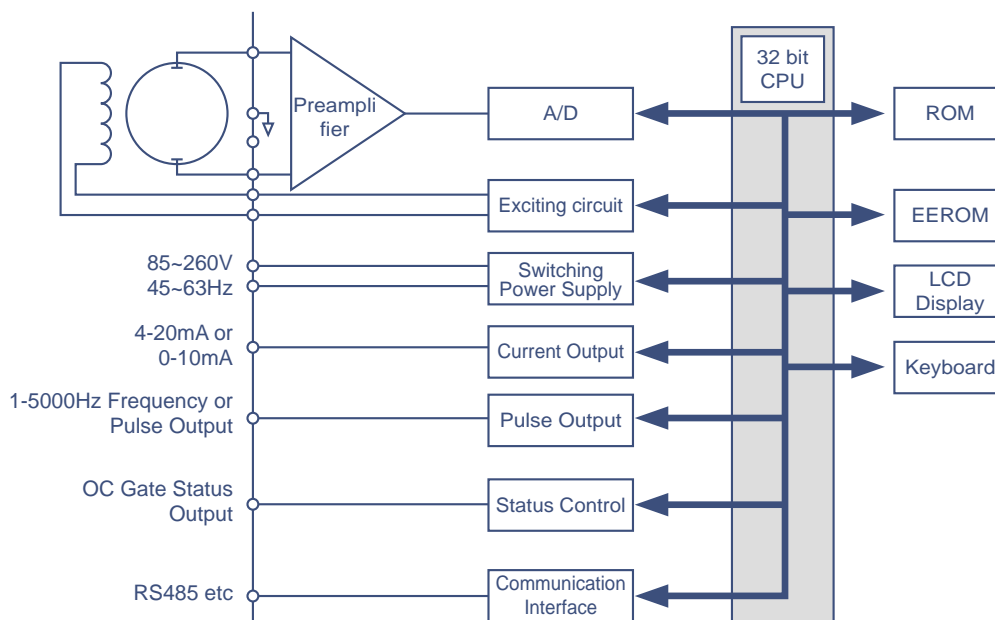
32 bit CPU

Preampli fier

A/D

ROM

Exciting circuit

EEROM

85~260V
45~63Hz

Switching Power Supply

LCD Display

4-20mA or
0-10mA

Current Output

Keyboard

1-5000Hz Frequency or
Pulse Output

Pulse Output

OC Gate Status
Output

Status Control

RS485 etc

Communication Interface